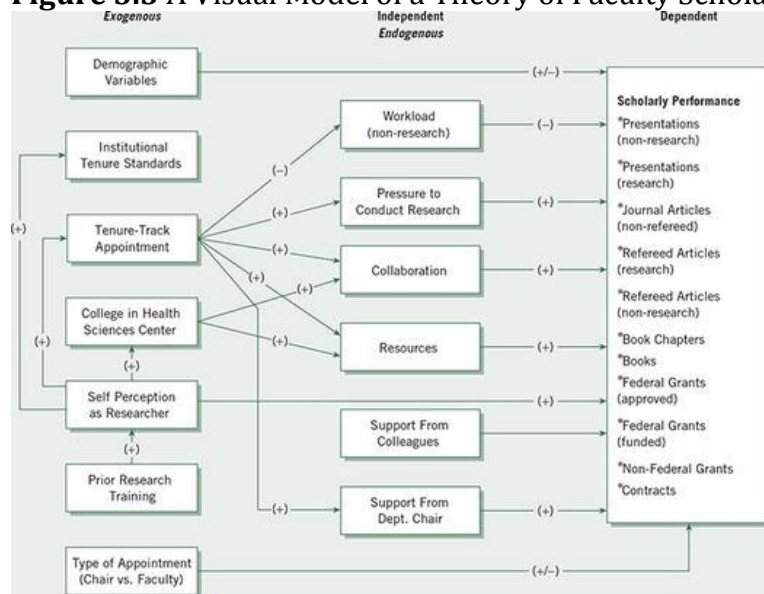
**Figure 3.3** A Visual Model of a Theory of Faculty Schola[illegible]

Exogenous

Independent Endogenous

Dependent

Demographic Variables

(+/–)

Institutional Tenure Standards

Tenure-Track Appointment

College in Health Sciences Center

Self Perception as Researcher

Prior Research Training

Type of Appointment (Chair vs. Faculty)

(+)

(+)

(+)

(+)

(–)

(+)

(+)

(+)

(+)

(+)

Workload (non-research)

(–)

Pressure to Conduct Research

(+)

Collaboration

(+)

Resources

(+)

(+)

Support From Colleagues

Support From Dept. Chair

(+)

(+)

(+/–)

Scholarly Performance

*Presentations (non-research)

*Presentations (research)

*Journal Articles (non-refereed)

*Refereed Articles (research)

*Refereed Articles (non-research)

*Book Chapters

*Books

*Federal Grants (approved)

*Federal Grants (funded)

*Non-Federal Grants

*Contracts